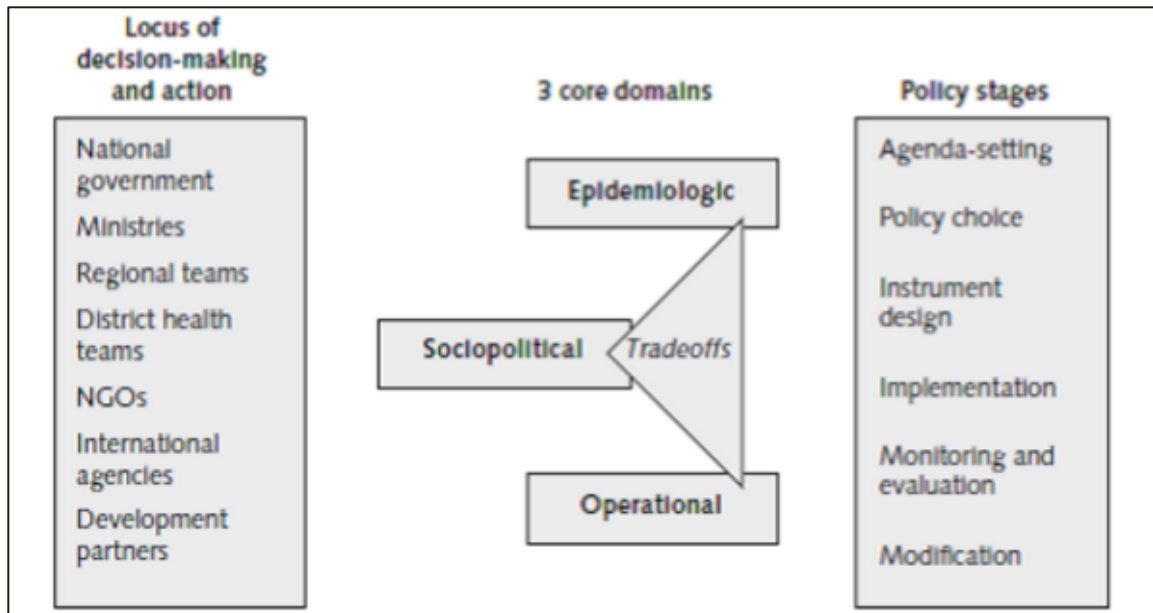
Locus of decision-making and action

National government
Ministries
Regional teams
District health teams
NGOs
International agencies
Development partners

3 core domains

Epidemiologic
Sociopolitical
Tradeoffs
Operational

Policy stages

Agenda-setting
Policy choice
Instrument design
Implementation
Monitoring and evaluation
Modification